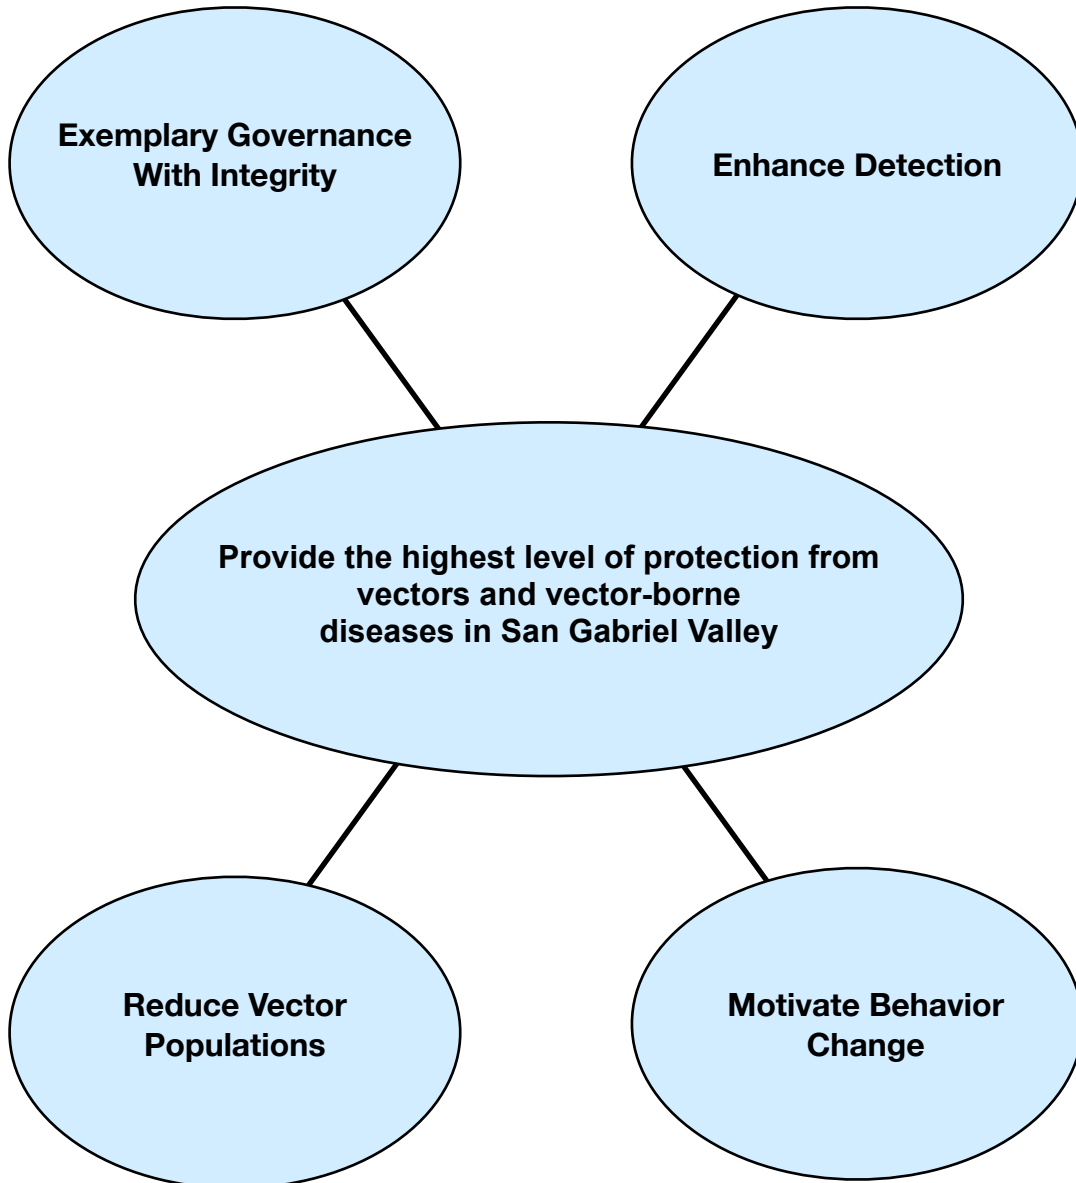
Exemplary Governance With Integrity

Enhance Detection

Provide the highest level of protection from vectors and vector-borne diseases in San Gabriel Valley

Reduce Vector Populations

Motivate Behavior Change